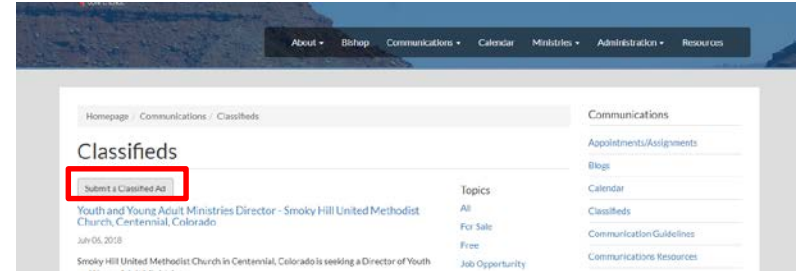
About ▾ Bishop Communications ▾ Calendar Ministries ▾ Administration ▾ Resources

Homepage / Communications / Classifieds

Classifieds

Submit a Classified Ad

Youth and Young Adult Ministries Director - Smoky Hill United Methodist Church, Centennial, Colorado

July 06, 2018

Smoky Hill United Methodist Church in Centennial, Colorado is seeking a Director of Youth

Topics

All

For Sale

Free

Job Opportunity

Communications

Appointments/Assignments

Blogs

Calendar

Classifieds

Communication Guidelines

Communications Resources